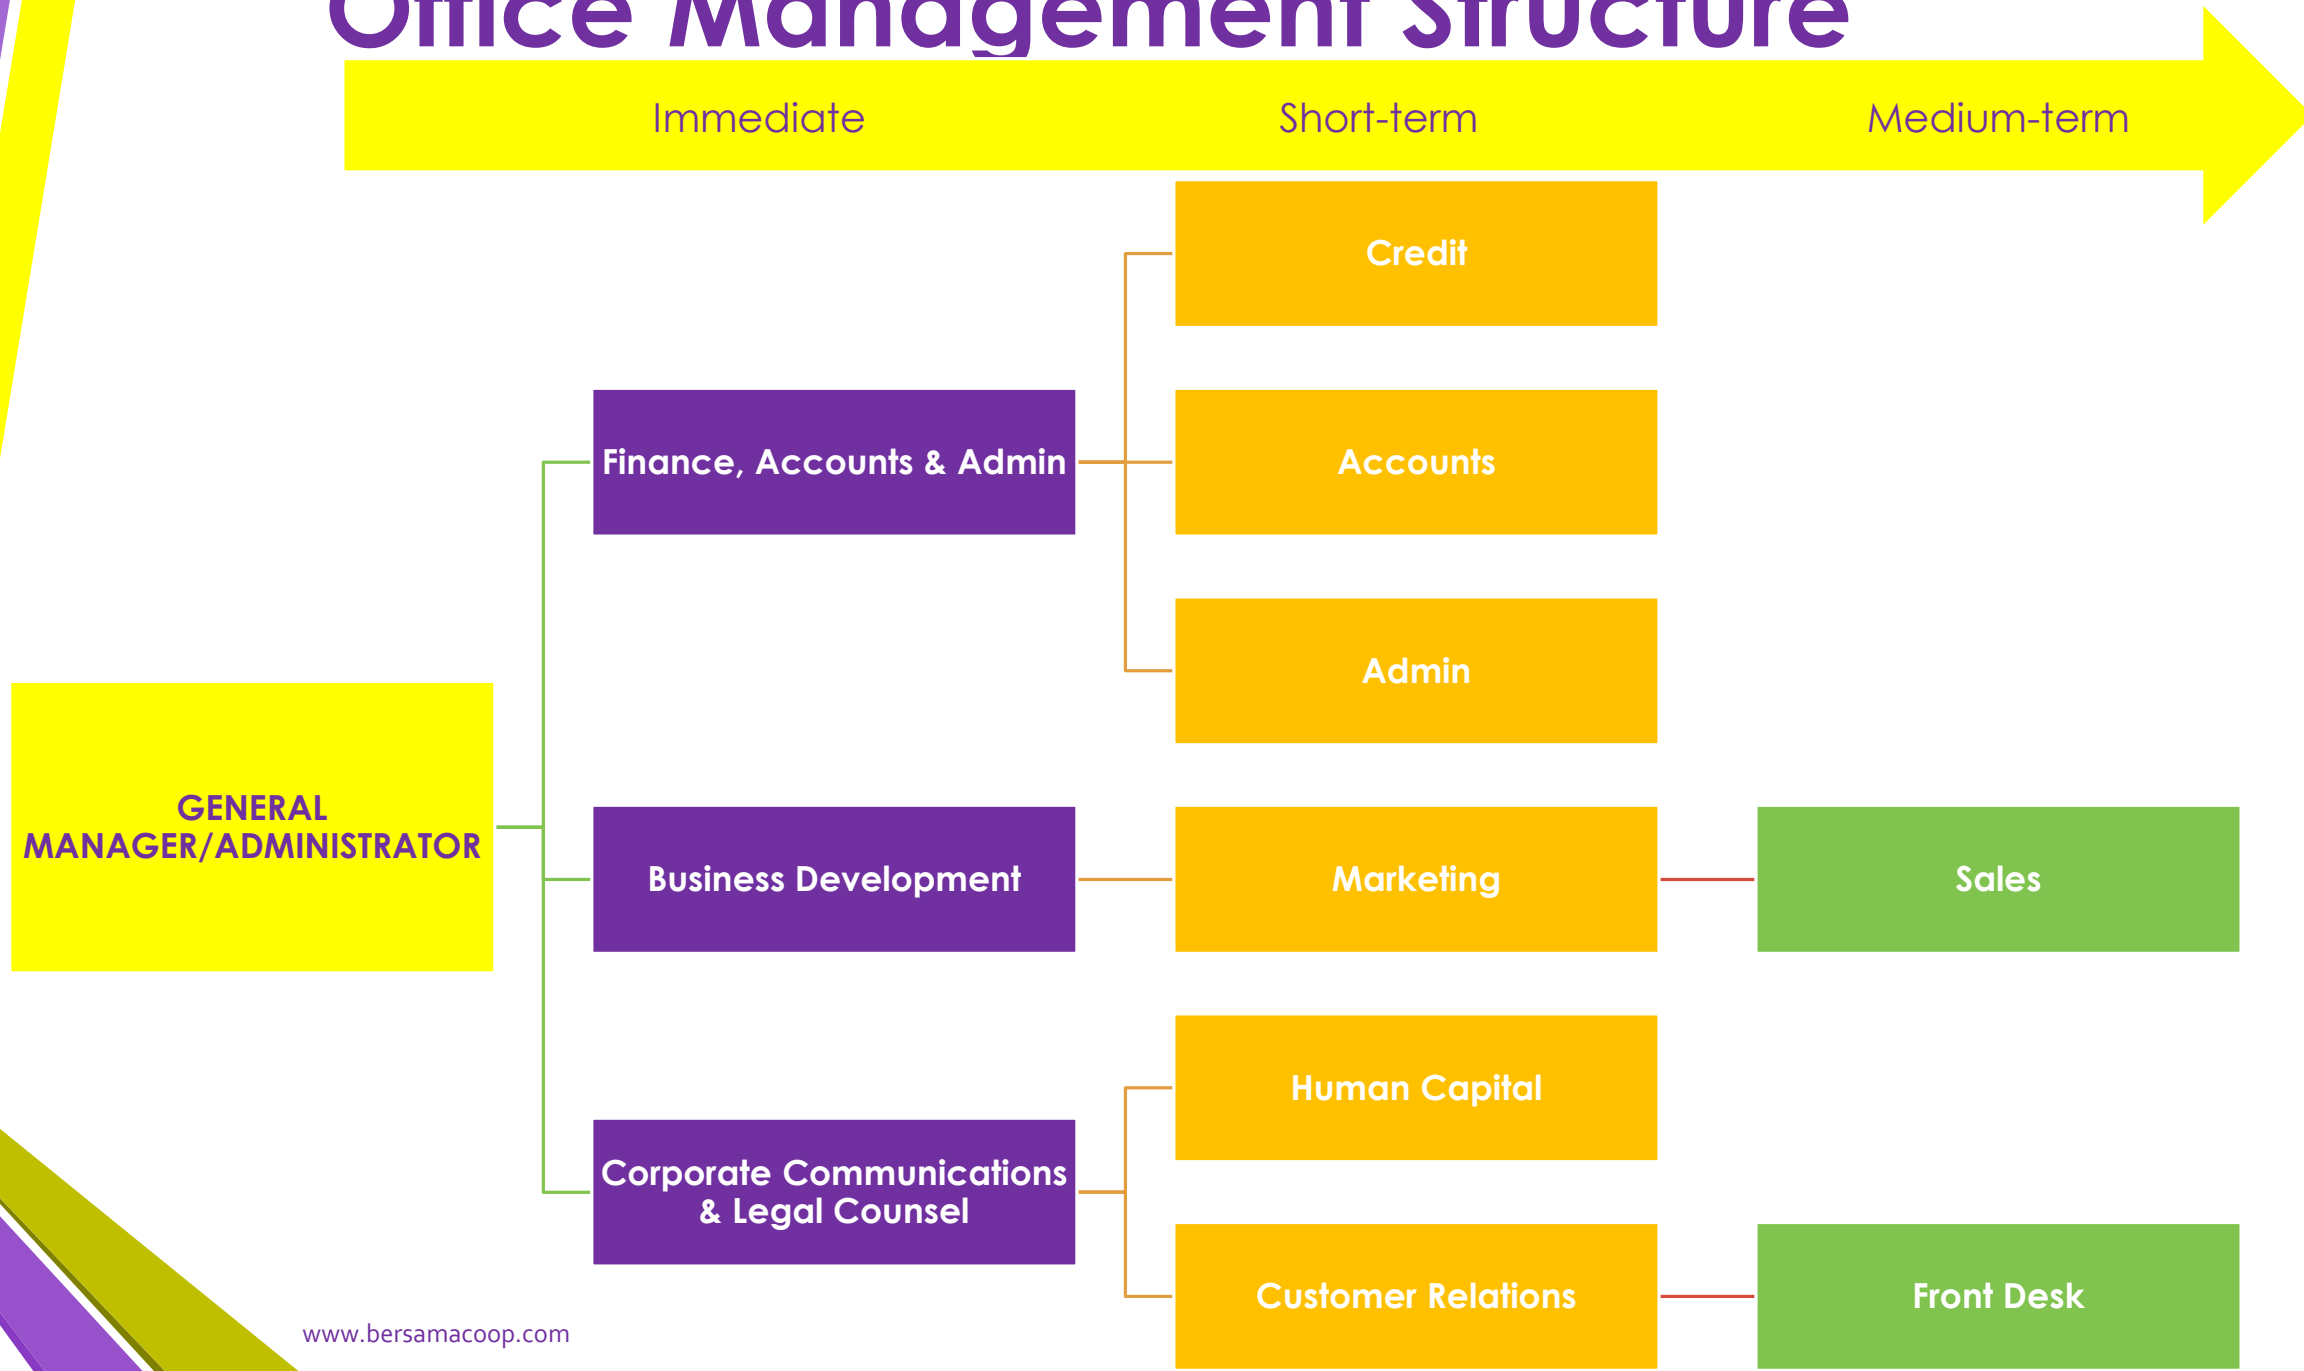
Office Management Structure

Immediate

Short-term

Medium-term

GENERAL MANAGER/ADMINISTRATOR

Finance, Accounts & Admin

Credit

Accounts

Admin

Business Development

Marketing

Sales

Corporate Communications & Legal Counsel

Human Capital

Customer Relations

Front Desk

www.bersamacoop.com